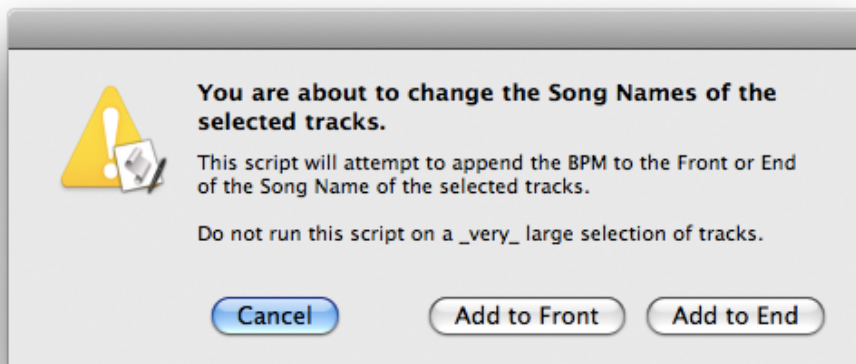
You are about to change the Song Names of the selected tracks.

This script will attempt to append the BPM to the Front or End of the Song Name of the selected tracks.

Do not run this script on a _very_ large selection of tracks.

Cancel
Add to Front
Add to End